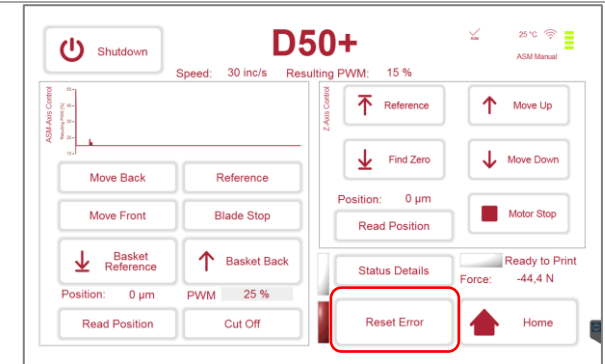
Shutdown

D50+

ASM

25 °C

ASM Manual

Speed: 30 inc/s Resulting PWM: 15 %

ASM-Axis Control

Resulting PWM (%)

Move Back

Reference

Move Front

Blade Stop

Basket Reference

Basket Back

Position: 0 µm

PWM 25 %

Read Position

Cut Off

Z-Axis Control

Reference

Move Up

Find Zero

Move Down

Position: 0 µm

Motor Stop

Read Position

Status Details

Ready to Print

Force: -44,4 N

Reset Error

Home